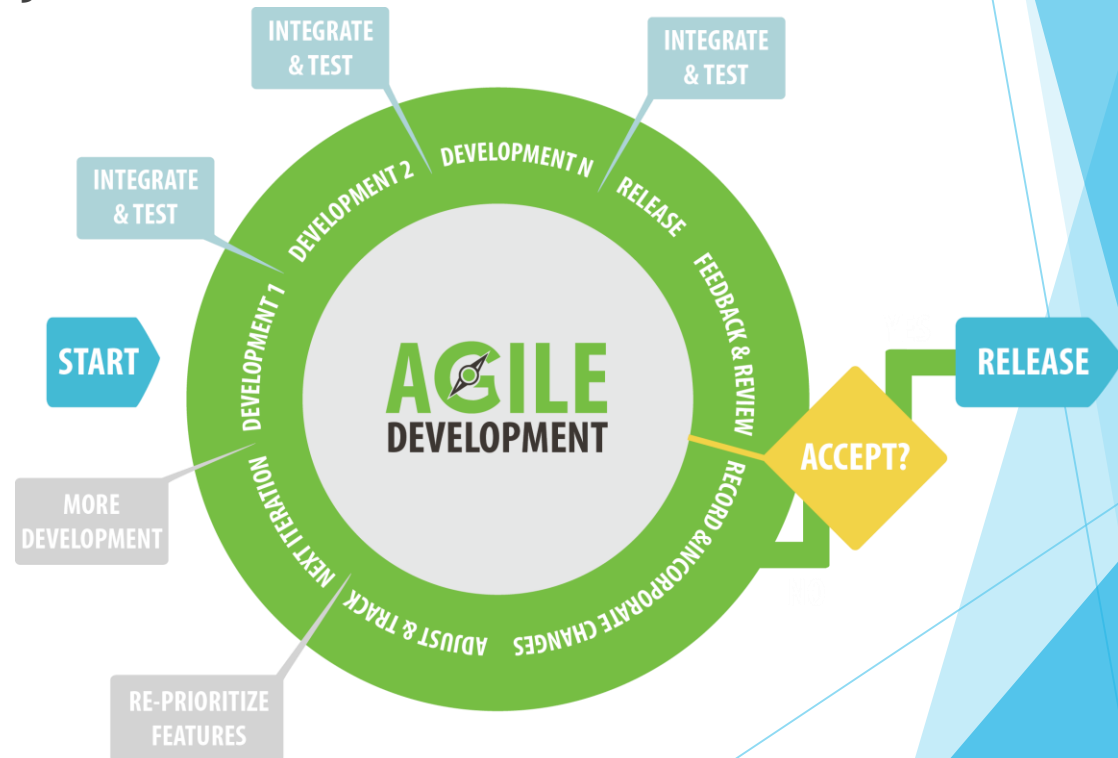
INTEGRATE & TEST

INTEGRATE & TEST

INTEGRATE & TEST

DEVELOPMENT 2

DEVELOPMENT N

RELEASE

FEEDBACK & REVIEW

DEVELOPMENT 1

START

AGILE DEVELOPMENT

ACCEPT?

RELEASE

MORE DEVELOPMENT

NEXT ITERATION

RECORD & INCORPORATE CHANGES

ADJUST & TRACK

RE-PRIORITIZE FEATURES